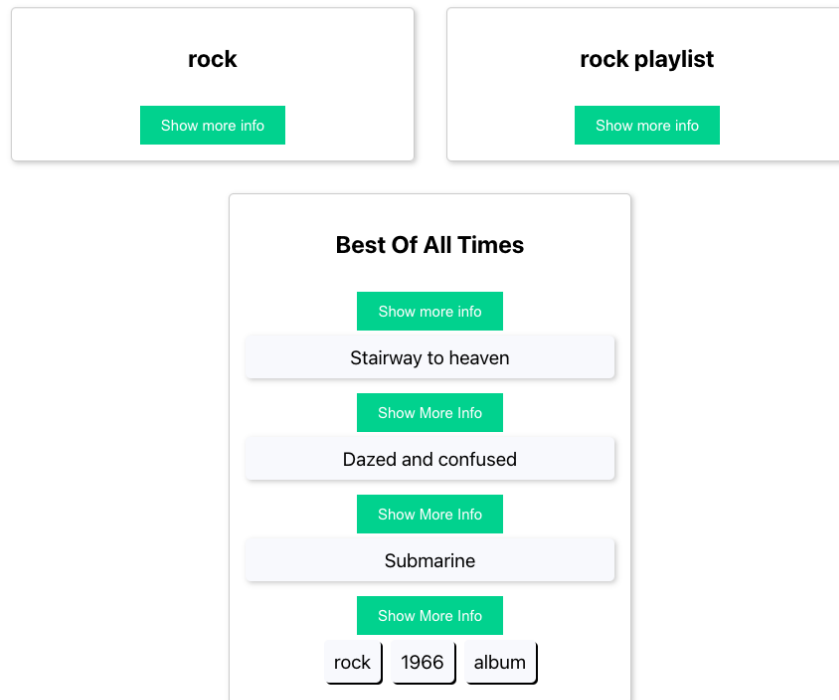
rock

Show more info

rock playlist

Show more info

Best Of All Times

Show more info

Stairway to heaven

Show More Info

Dazed and confused

Show More Info

Submarine

Show More Info

rock 1966 album